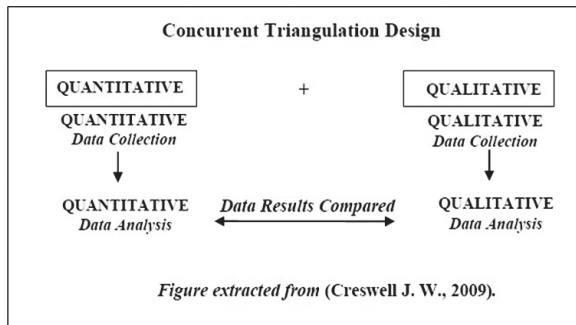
Concurrent Triangulation Design

QUANTITATIVE + QUALITATIVE

QUANTITATIVE
Data Collection

QUALITATIVE
Data Collection

QUANTITATIVE
Data Analysis

Data Results Compared

QUALITATIVE
Data Analysis

Figure extracted from (Creswell J. W., 2009).